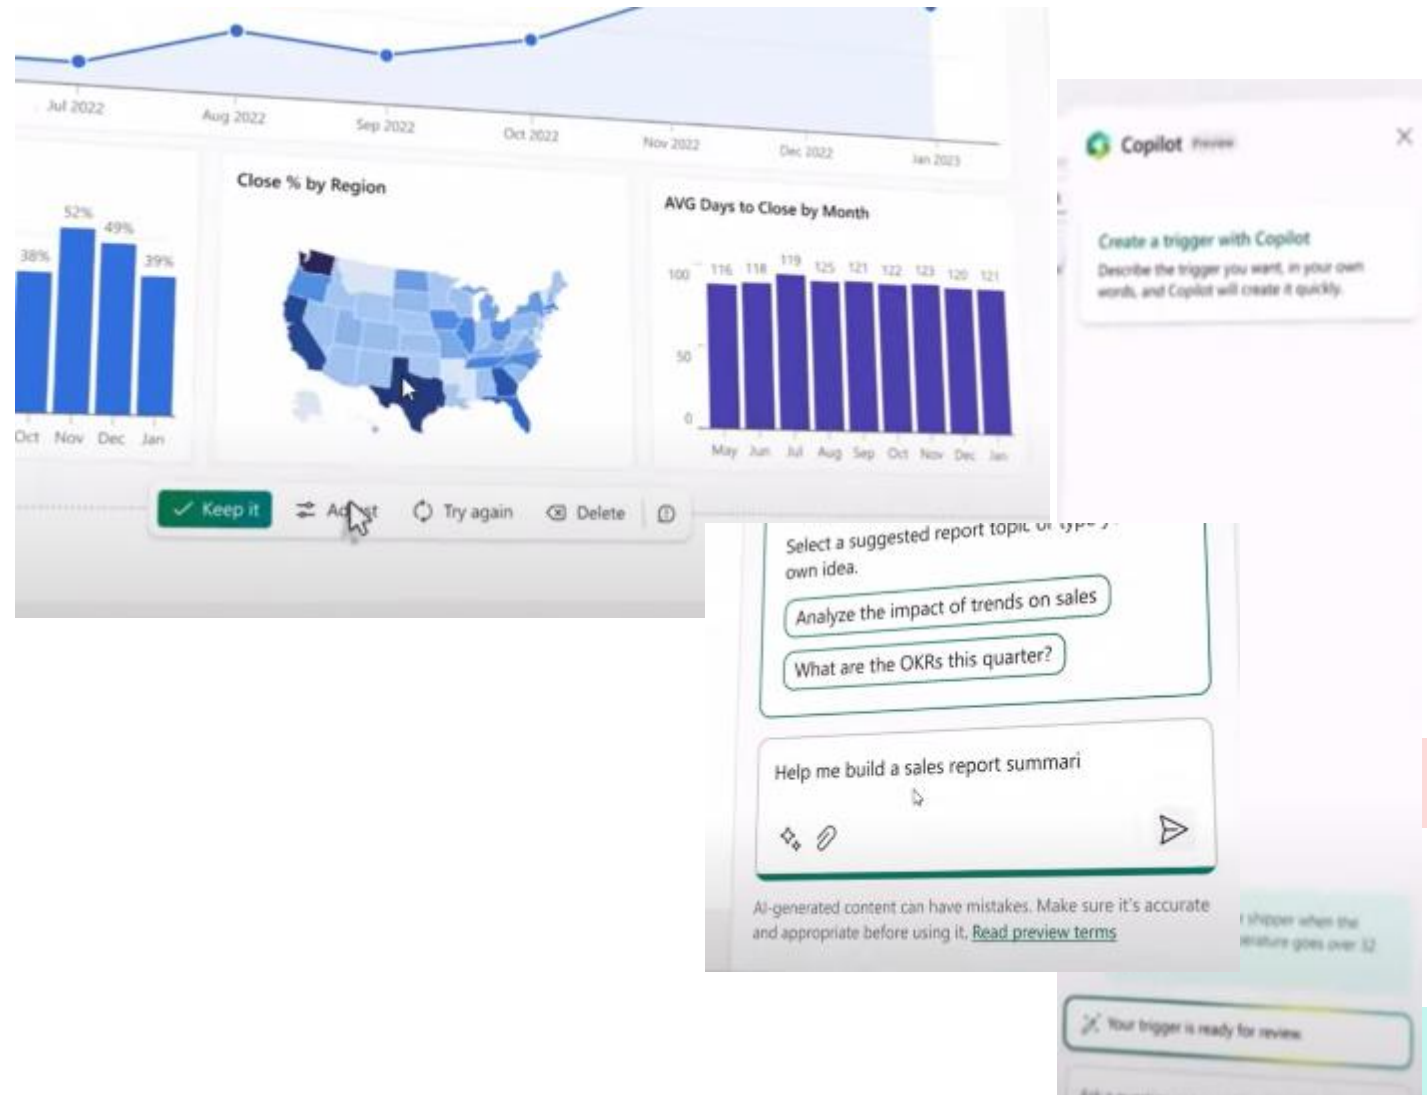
Jul 2022 Aug 2022 Sep 2022 Oct 2022 Nov 2022 Dec 2022 Jan 2023

38% 52% 49% 49% 39%
Oct Nov Dec Jan

Close % by Region

AVG Days to Close by Month

100 50 0
116 118 119 125 121 122 123 120 121
May Jun Jul Aug Sep Oct Nov Dec Jan

Keep it
Adjust
Try again
Delete

Copilot Preview

Create a trigger with Copilot
Describe the trigger you want, in your own words, and Copilot will create it quickly.

Select a suggested report topic or type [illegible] own idea.

Analyze the impact of trends on sales

What are the OKRs this quarter?

Help me build a sales report summari

AI-generated content can have mistakes. Make sure it's accurate and appropriate before using it. Read preview terms

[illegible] shipper when the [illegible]erature goes over 32

Your trigger is ready for review.